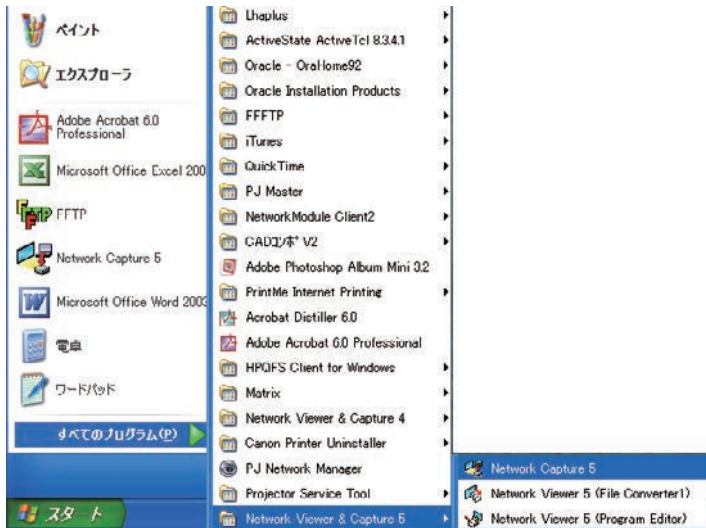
ペイント
エクスプローラ
Adobe Acrobat 6.0 Professional
Microsoft Office Excel 200
FFTP
Network Capture 5
Microsoft Office Word 2003
電卓
ワードパッド
すべてのプログラム(P)
スタート

Lhaplus
ActiveState ActiveTcl 8.3.4.1
Oracle - OraHome92
Oracle Installation Products
FFFTP
iTunes
QuickTime
PJ Master
NetworkModule Client2
CADコンポ V2
Adobe Photoshop Album Mini 3.2
PrintMe Internet Printing
Acrobat Distiller 6.0
Adobe Acrobat 6.0 Professional
HPQFS Client for Windows
Matrix
Network Viewer & Capture 4
Canon Printer Uninstaller
PJ Network Manager
Projector Service Tool
Network Viewer & Capture 5

Network Capture 5
Network Viewer 5 (File Converter1)
Network Viewer 5 (Program Editor)